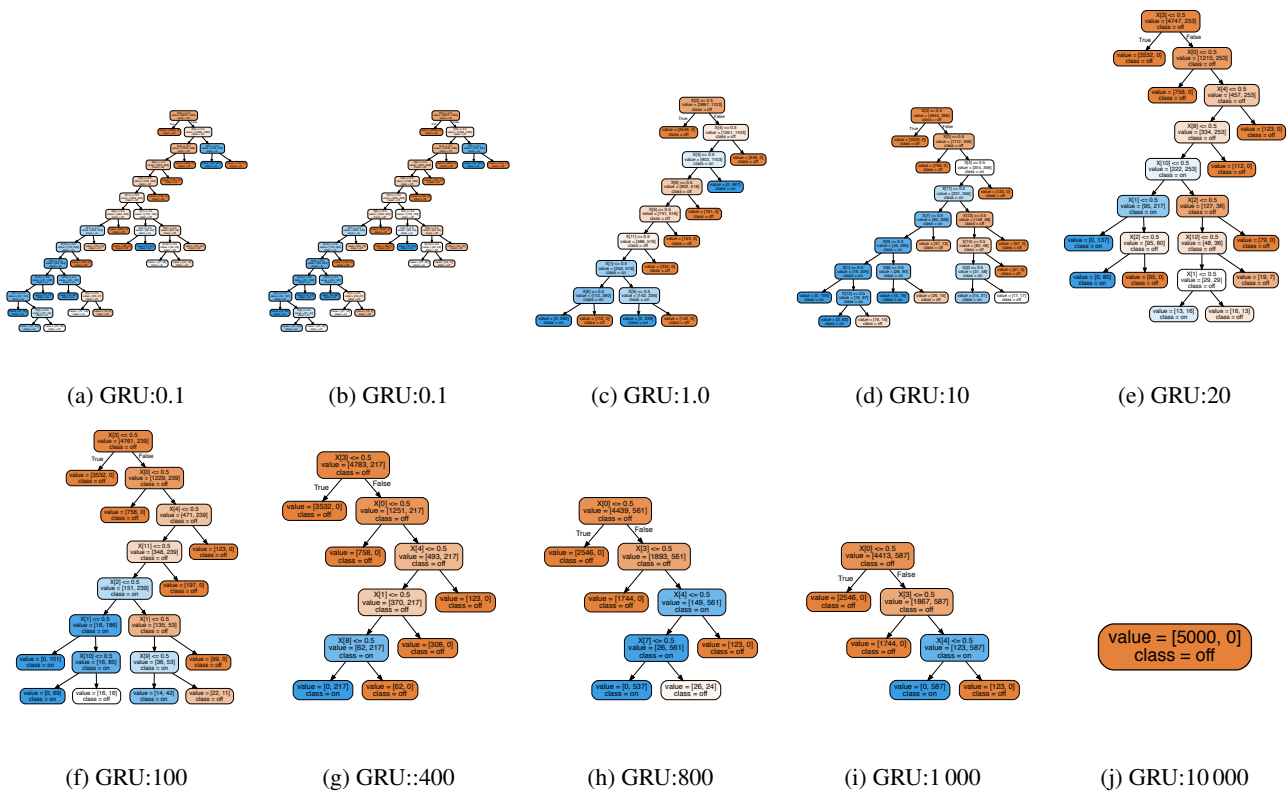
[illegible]

(a) GRU:0.1

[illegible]

(b) GRU:0.1

X[0] <= 0.5
value = [3897, 1103]
class = off
True
False
value = [2546, 0]
class = off
X[4] <= 0.5
value = [1351, 1103]
class = off
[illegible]

(c) GRU:1.0

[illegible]

(d) GRU:10

X[3] <= 0.5
value = [4747, 253]
class = off
True
False
value = [3532, 0]
class = off
X[0] <= 0.5
value = [1215, 253]
class = off
value = [758, 0]
class = off
X[4] <= 0.5
value = [457, 253]
class = off
X[8] <= 0.5
value = [334, 253]
class = off
value = [123, 0]
class = off
X[10] <= 0.5
value = [222, 253]
class = on
value = [112, 0]
class = off
X[1] <= 0.5
value = [95, 217]
class = on
X[2] <= 0.5
value = [127, 36]
class = off
value = [0, 137]
class = on
X[2] <= 0.5
value = [95, 80]
class = off
X[12] <= 0.5
value = [48, 36]
class = off
value = [79, 0]
class = off
value = [0, 80]
class = on
value = [95, 0]
class = off
X[1] <= 0.5
value = [29, 29]
class = off
value = [19, 7]
class = off
value = [13, 16]
class = on
value = [16, 13]
class = off

(e) GRU:20

X[3] <= 0.5
value = [4761, 239]
class = off
True
False
value = [3532, 0]
class = off
X[0] <= 0.5
value = [1229, 239]
class = off
value = [758, 0]
class = off
X[4] <= 0.5
value = [471, 239]
class = off
X[11] <= 0.5
value = [348, 239]
class = off
value = [123, 0]
class = off
X[2] <= 0.5
value = [151, 239]
class = on
value = [197, 0]
class = off
X[1] <= 0.5
value = [16, 186]
class = on
X[1] <= 0.5
value = [135, 53]
class = off
value = [0, 101]
class = on
X[10] <= 0.5
value = [16, 85]
class = on
X[9] <= 0.5
value = [36, 53]
class = on
value = [99, 0]
class = off
value = [0, 69]
class = on
value = [16, 16]
class = off
value = [14, 42]
class = on
value = [22, 11]
class = off

(f) GRU:100

X[3] <= 0.5
value = [4783, 217]
class = off
True
False
value = [3532, 0]
class = off
X[0] <= 0.5
value = [1251, 217]
class = off
value = [758, 0]
class = off
X[4] <= 0.5
value = [493, 217]
class = off
X[1] <= 0.5
value = [370, 217]
class = off
value = [123, 0]
class = off
X[8] <= 0.5
value = [62, 217]
class = on
value = [308, 0]
class = off
value = [0, 217]
class = on
value = [62, 0]
class = off

(g) GRU::400

X[0] <= 0.5
value = [4439, 561]
class = off
True
False
value = [2546, 0]
class = off
X[3] <= 0.5
value = [1893, 561]
class = off
value = [1744, 0]
class = off
X[4] <= 0.5
value = [149, 561]
class = on
X[7] <= 0.5
value = [26, 561]
class = on
value = [123, 0]
class = off
value = [0, 537]
class = on
value = [26, 24]
class = off

(h) GRU:800

X[0] <= 0.5
value = [4413, 587]
class = off
True
False
value = [2546, 0]
class = off
X[3] <= 0.5
value = [1867, 587]
class = off
value = [1744, 0]
class = off
X[4] <= 0.5
value = [123, 587]
class = on
value = [0, 587]
class = on
value = [123, 0]
class = off

(i) GRU:1 000

value = [5000, 0]
class = off

(j) GRU:10 000